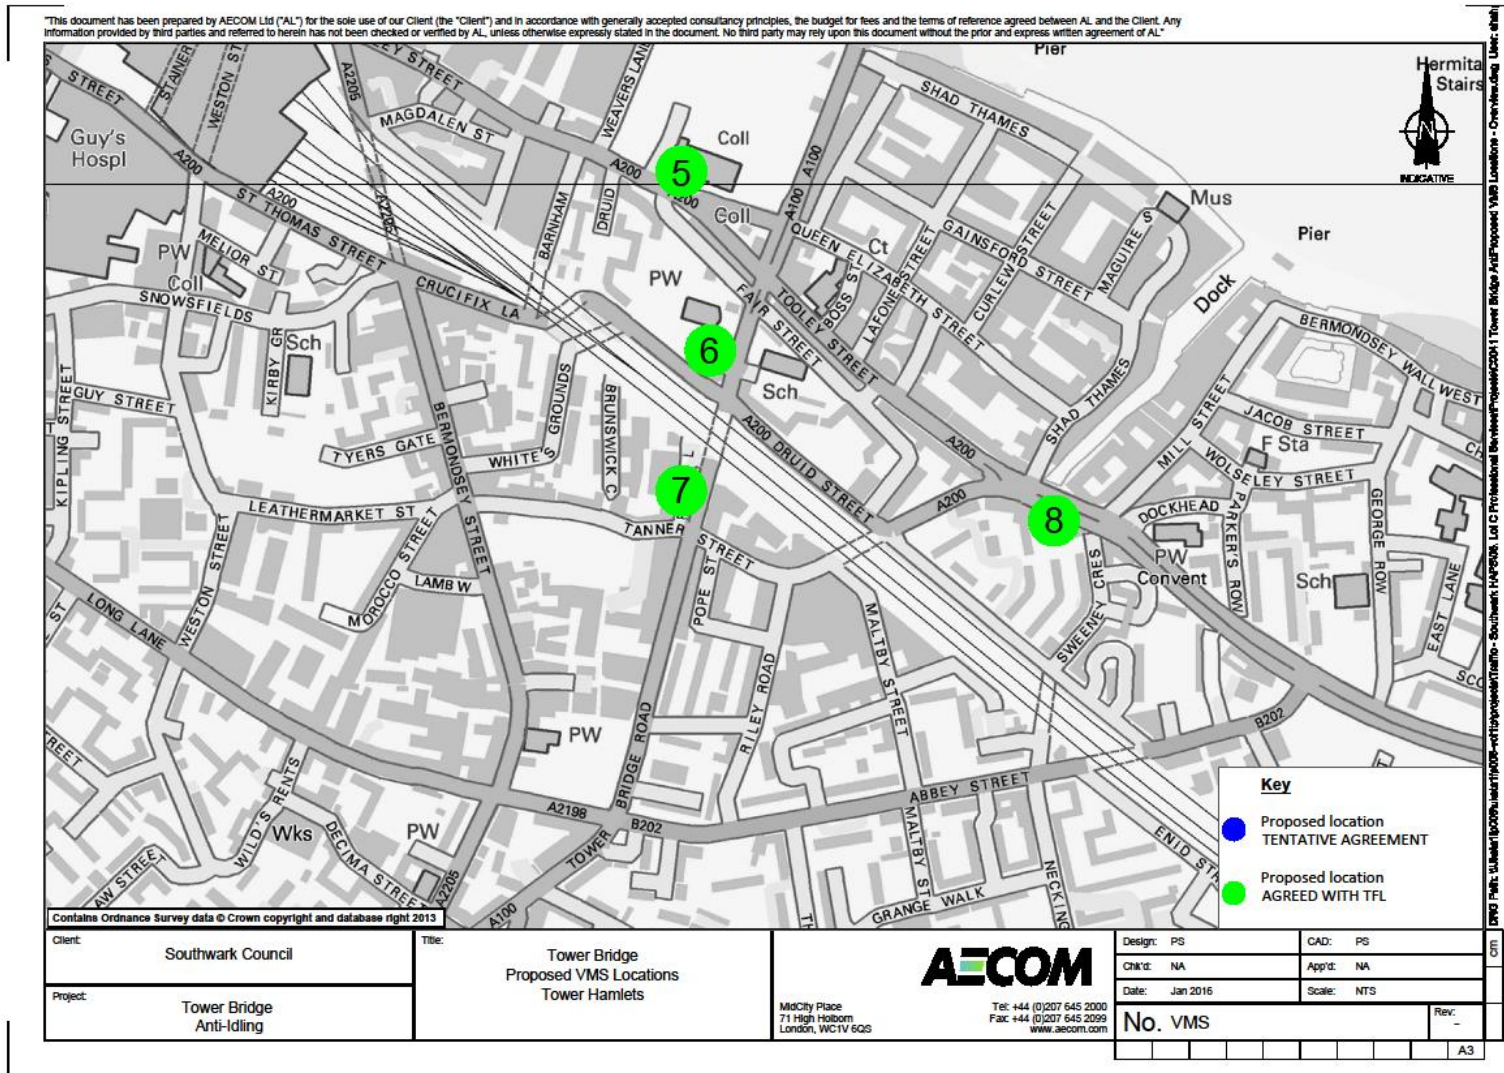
"This document has been prepared by AECOM Ltd ("AL") for the sole use of our Client (the "Client") and in accordance with generally accepted consultancy principles, the budget for fees and the terms of reference agreed between AL and the Client. Any information provided by third parties and referred to herein has not been checked or verified by AL, unless otherwise expressly stated in the document. No third party may rely upon this document without the prior and express written agreement of AL"

Pier
Hermitage Stairs
INDICATIVE
STREET
STAINER
WESTON ST
Guy's Hospl
A200
A2205
MAGDALEN ST
WEAVERS LANE
SHAD THAMES
Coll
5
A200
A100
A100
Coll
Mus
ST THOMAS STREET
A200
A2205
BARNHAM
DRUID
QUEEN ELIZABETH STREET
GAINSFORD STREET
MAGUIRE ST
Pier
PW
MELIOR ST
Ct
CURLEW STREET
PW
Coll
CRUCIFIX LA
FAIR STREET
TOOLEY STREET
BOSS ST
LAFONE ST
Dock
SNOWSFIELDS
Sch
6
BERMONDSEY WALL WEST
KIRBY GR
GROUNDS
BRUNSWICK C
Sch
SHAD THAMES
GUY STREET
MILL STREET
JACOB STREET
KIPLING STREET
BERMONDSEY STREET
A200 DRUID STREET
A200
F Sta
TYERS GATE
WHITE'S
WOLSELEY STREET
7
A200
LEATHERMARKET ST
TANNER
8
DOCKHEAD
GEORGE ROW
MOROCCO STREET
STREET
PW
Convent
Sch
WESTON STREET
LAMB W
POPE ST
CRES
PARKER'S ROW
EAST LANE
ST
LONG LANE
MALTBY STREET
SWEENEY
SCO
RILEY ROAD
BRIDGE ROAD
PW
B202
REET
Key
ABBEY STREET
Proposed location TENTATIVE AGREEMENT
WILD'S RENTS
A2198
B202
Wks
PW
TOWER
ENID ST
DECIMA STREET
MALTBY ST
Proposed location AGREED WITH TFL
AW STREET
A2205
NECK
A100
TH
GRANGE WALK
Contains Ordnance Survey data © Crown copyright and database right 2013

Client: Southwark Council
Title: Tower Bridge Proposed VMS Locations Tower Hamlets
Project: Tower Bridge Anti-Idling
AECOM
MidCity Place 71 High Holborn London, WC1V 6QS
Tel: +44 (0)207 645 2000 Fax: +44 (0)207 645 2099 www.aecom.com
Design: PS
CAD: PS
Chk'd: NA
App'd: NA
Date: Jan 2016
Scale: NTS
No. VMS
Rev: -
A3
cm
DWG Path: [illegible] Tower Bridge Anti/Proposed VMS Locations - Overview.dwg User: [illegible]